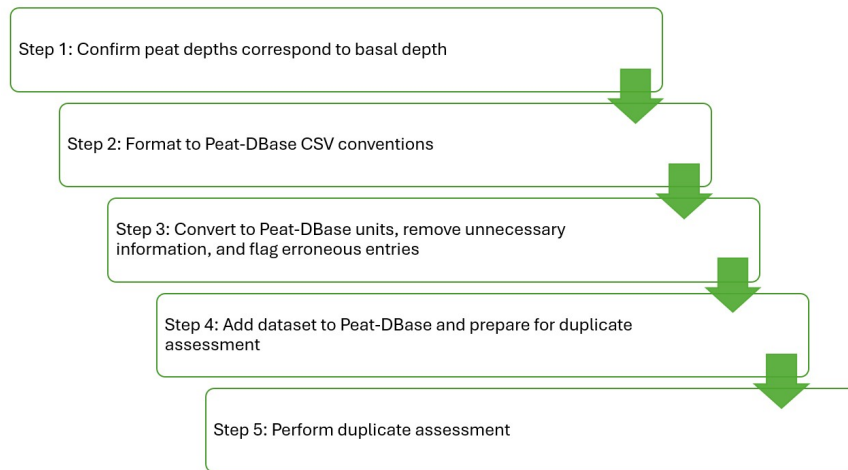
Step 1: Confirm peat depths correspond to basal depth

Step 2: Format to Peat-DBase CSV conventions

Step 3: Convert to Peat-DBase units, remove unnecessary information, and flag erroneous entries

Step 4: Add dataset to Peat-DBase and prepare for duplicate assessment

Step 5: Perform duplicate assessment